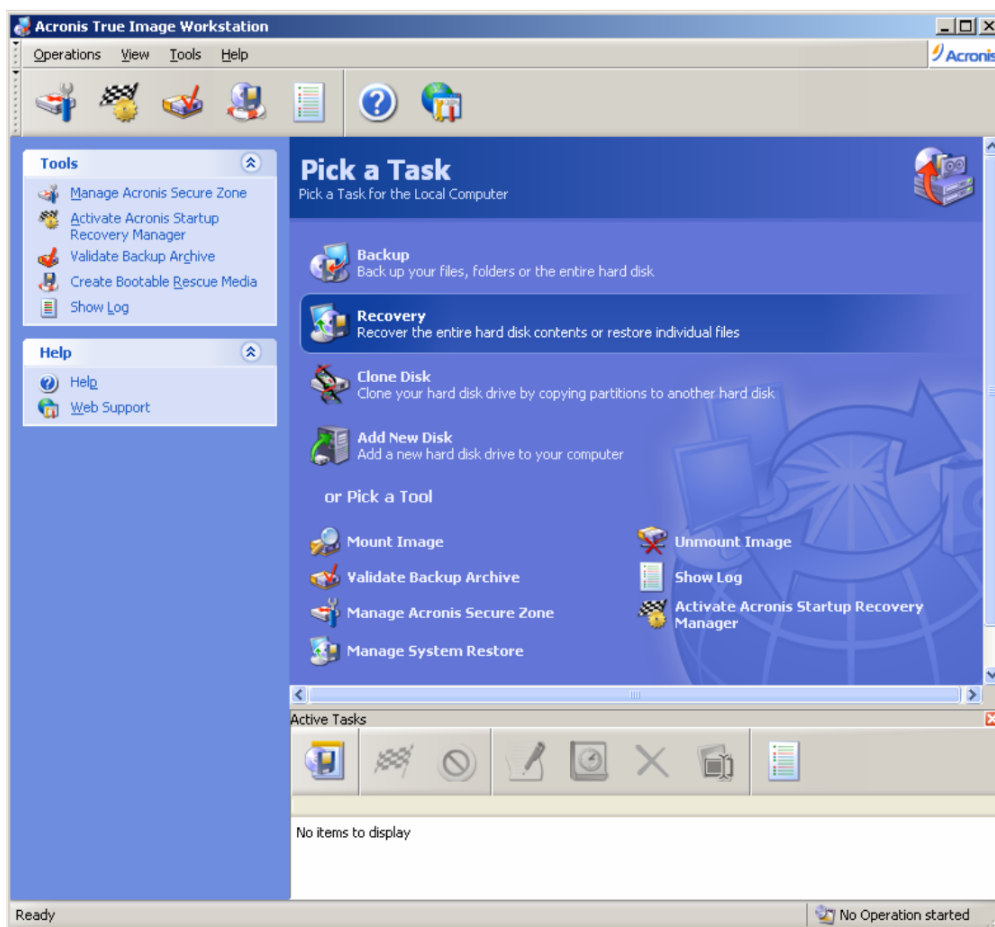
Acronis True Image Workstation

Operations View Tools Help

Acronis

Tools

Manage Acronis Secure Zone

Activate Acronis Startup Recovery Manager

Validate Backup Archive

Create Bootable Rescue Media

Show Log

Help

Help

Web Support

Pick a Task

Pick a Task for the Local Computer

Backup
Back up your files, folders or the entire hard disk

Recovery
Recover the entire hard disk contents or restore individual files

Clone Disk
Clone your hard disk drive by copying partitions to another hard disk

Add New Disk
Add a new hard disk drive to your computer

or Pick a Tool

Mount Image

Unmount Image

Validate Backup Archive

Show Log

Manage Acronis Secure Zone

Activate Acronis Startup Recovery Manager

Manage System Restore

Active Tasks

No items to display

Ready

No Operation started